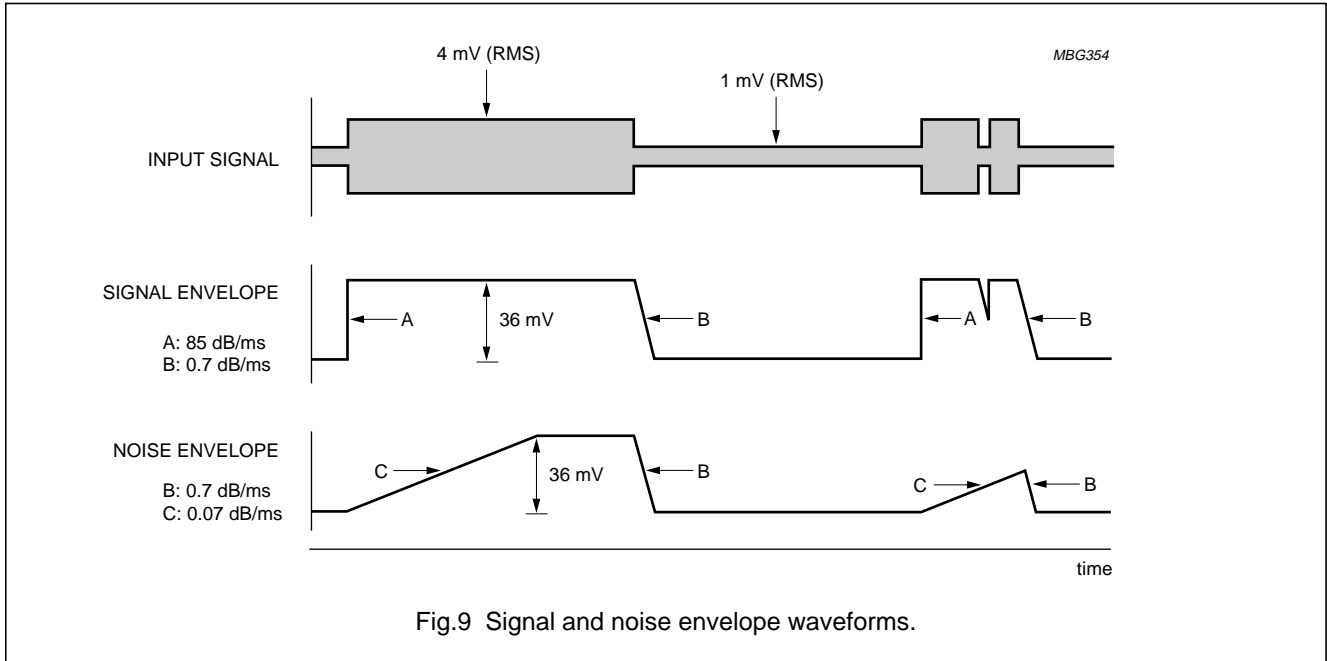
MBG354

4 mV (RMS)

1 mV (RMS)

INPUT SIGNAL

SIGNAL ENVELOPE

A: 85 dB/ms
B: 0.7 dB/ms

A

36 mV

B

A

B

NOISE ENVELOPE

B: 0.7 dB/ms
C: 0.07 dB/ms

C

36 mV

B

C

B

time

Fig.9 Signal and noise envelope waveforms.